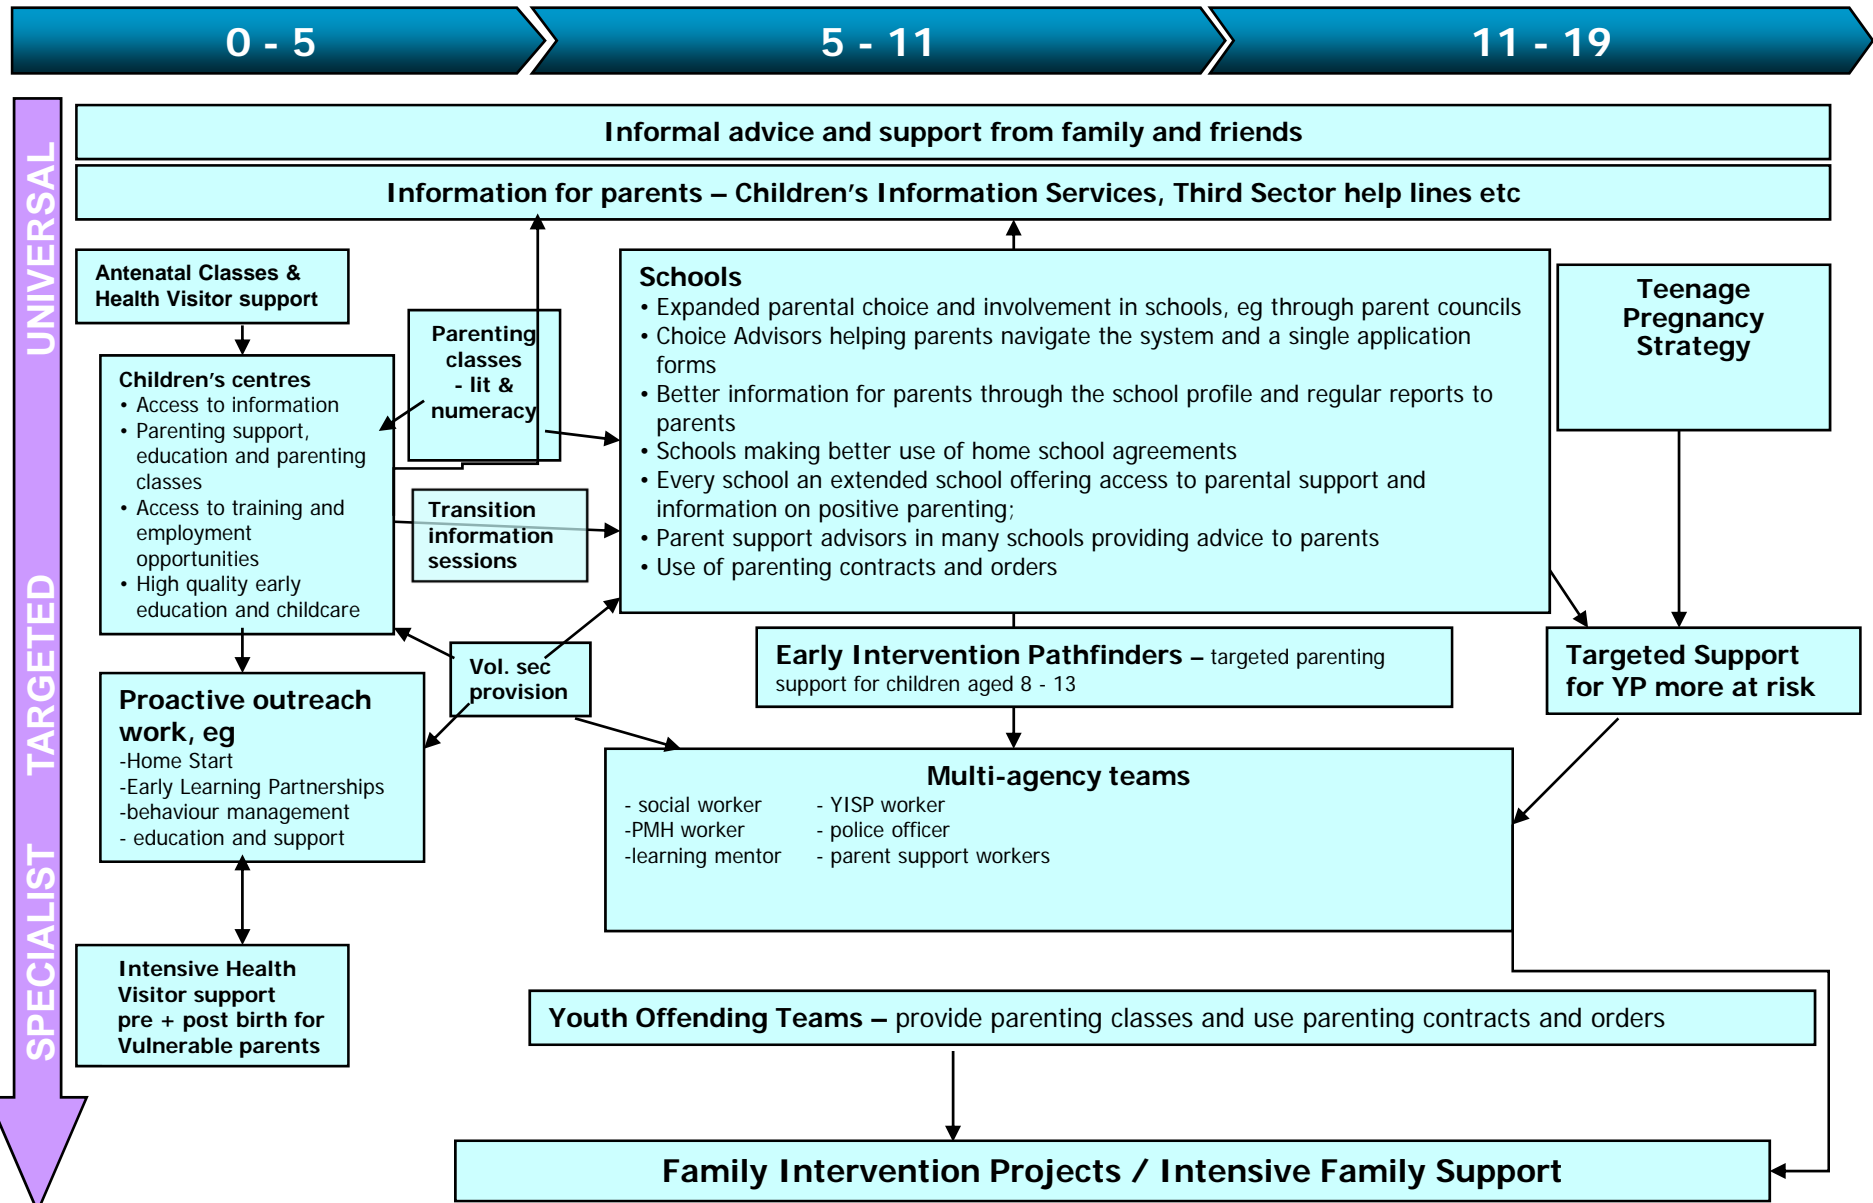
0 - 5

5 - 11

11 - 19

UNIVERSAL

TARGETED

SPECIALIST

Informal advice and support from family and friends

Information for parents – Children's Information Services, Third Sector help lines etc

Antenatal Classes & Health Visitor support

Children's centres
• Access to information
• Parenting support, education and parenting classes
• Access to training and employment opportunities
• High quality early education and childcare

Parenting classes - lit & numeracy

Transition information sessions

Schools
• Expanded parental choice and involvement in schools, eg through parent councils
• Choice Advisors helping parents navigate the system and a single application forms
• Better information for parents through the school profile and regular reports to parents
• Schools making better use of home school agreements
• Every school an extended school offering access to parental support and information on positive parenting;
• Parent support advisors in many schools providing advice to parents
• Use of parenting contracts and orders

Teenage Pregnancy Strategy

Proactive outreach work, eg
-Home Start
-Early Learning Partnerships
-behaviour management
- education and support

Vol. sec provision

Early Intervention Pathfinders – targeted parenting support for children aged 8 - 13

Targeted Support for YP more at risk

Multi-agency teams
- social worker
-PMH worker
-learning mentor
- YISP worker
- police officer
- parent support workers

Intensive Health Visitor support pre + post birth for Vulnerable parents

Youth Offending Teams – provide parenting classes and use parenting contracts and orders

Family Intervention Projects / Intensive Family Support